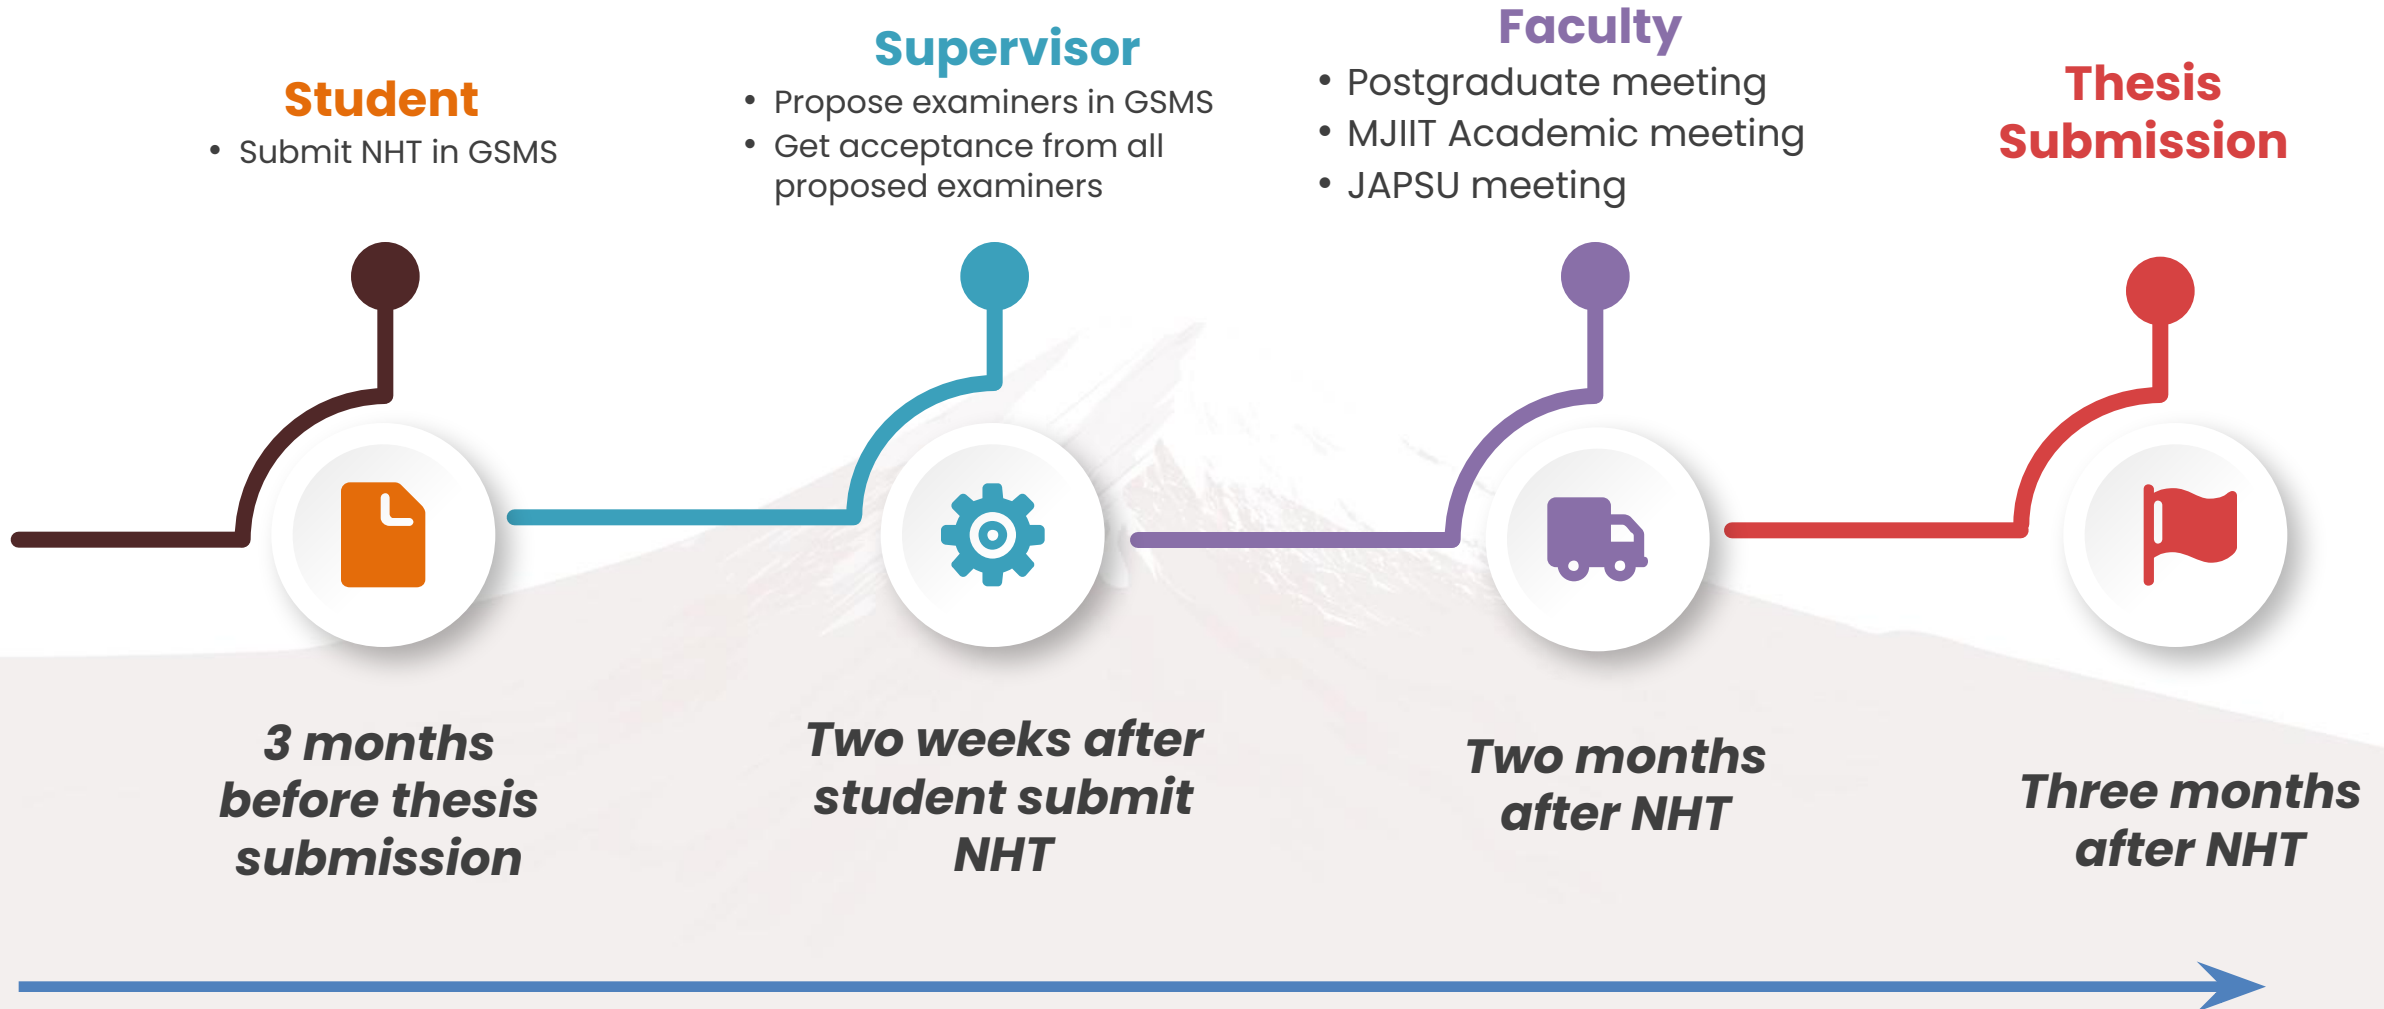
Student
• Submit NHT in GSMS

Supervisor
• Propose examiners in GSMS
• Get acceptance from all proposed examiners

Faculty
• Postgraduate meeting
• MJIIT Academic meeting
• JAPSU meeting

Thesis Submission

3 months before thesis submission

Two weeks after student submit NHT

Two months after NHT

Three months after NHT